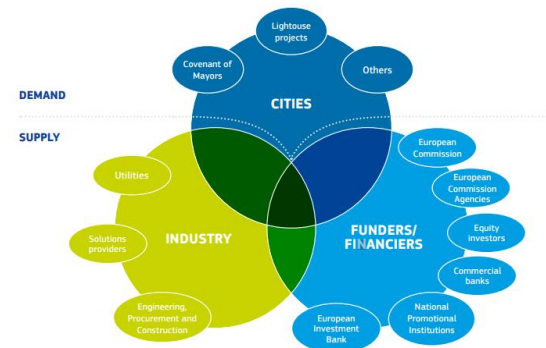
Lightouse projects

Covenant of Mayors

Others

DEMAND

CITIES

SUPPLY

European Commission

European Commission Agencies

Utilities

Solutions providers

INDUSTRY

FUNDERS/ FINANCIERS

Equity investors

Commercial banks

Engineering, Procurement and Construction

European Investment Bank

National Promotional Institutions